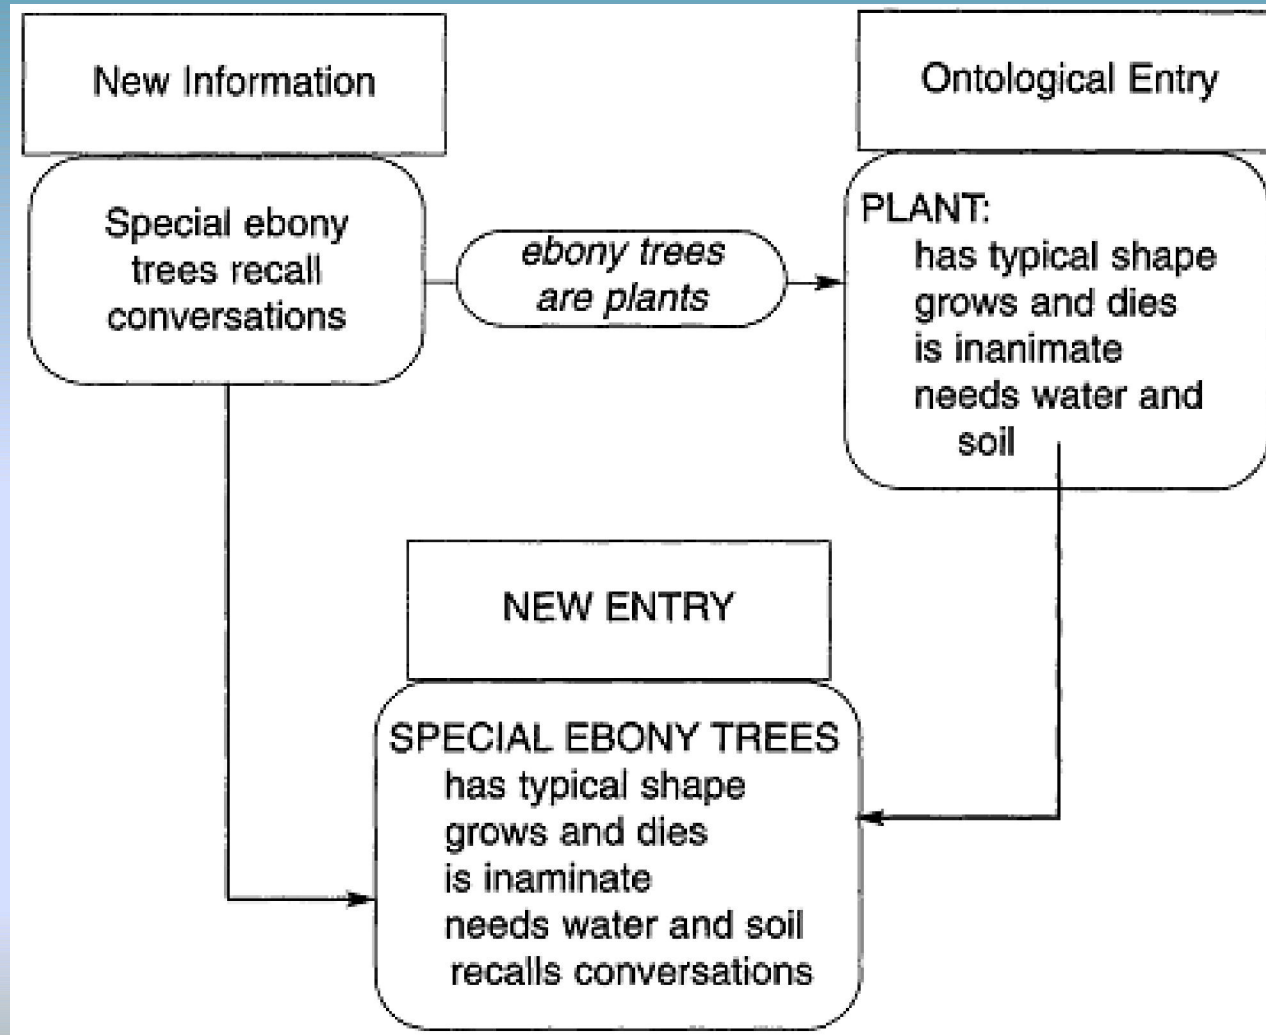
New Information

Special ebony trees recall conversations

ebony trees are plants

Ontological Entry

PLANT:
has typical shape
grows and dies
is inanimate
needs water and soil

NEW ENTRY

SPECIAL EBONY TREES
has typical shape
grows and dies
is inaminate
needs water and soil
recalls conversations